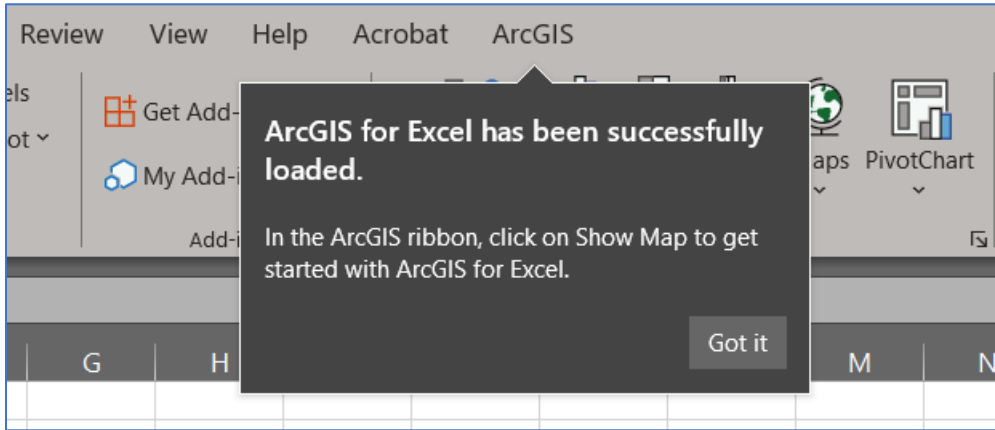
Review View Help Acrobat ArcGIS

els
ot

Get Add-
My Add-i
Add-i

aps
PivotChart

ArcGIS for Excel has been successfully loaded.

In the ArcGIS ribbon, click on Show Map to get started with ArcGIS for Excel.

Got it

G H M N